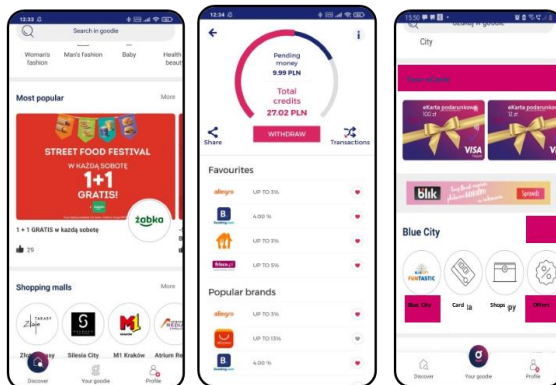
12:33
Search in goodie
Woman's fashion
Man's fashion
Baby
Health beaut
Most popular
More
STREET FOOD FESTIVAL
W KAŻDĄ SOBOTĘ
1+1
GRATIS!
żabka
1 + 1 GRATIS w każdą sobotę
29
Shopping malls
More
Złote Tarasy
Silesia City
M1 Kraków
Atrium Re
Discover
Your goodie
Profile

12:34
Pending money
9.99 PLN
Total credits
27.02 PLN
Share
WITHDRAW
Transactions
Favourites
allegro
UP TO 3%
B
4.00 %
UP TO 3%
UP TO 5%
Popular brands
allegro
UP TO 3%
UP TO 15%
B
4.00 %

15:50
City
eKarta podarunkowa
100 zł
VISA
eKarta podarunkowa
blik
Sprawdź
Blue City
FUNTASTIC
Blue City
Card
Shops
Offers
Discover
Your goodie
Profile